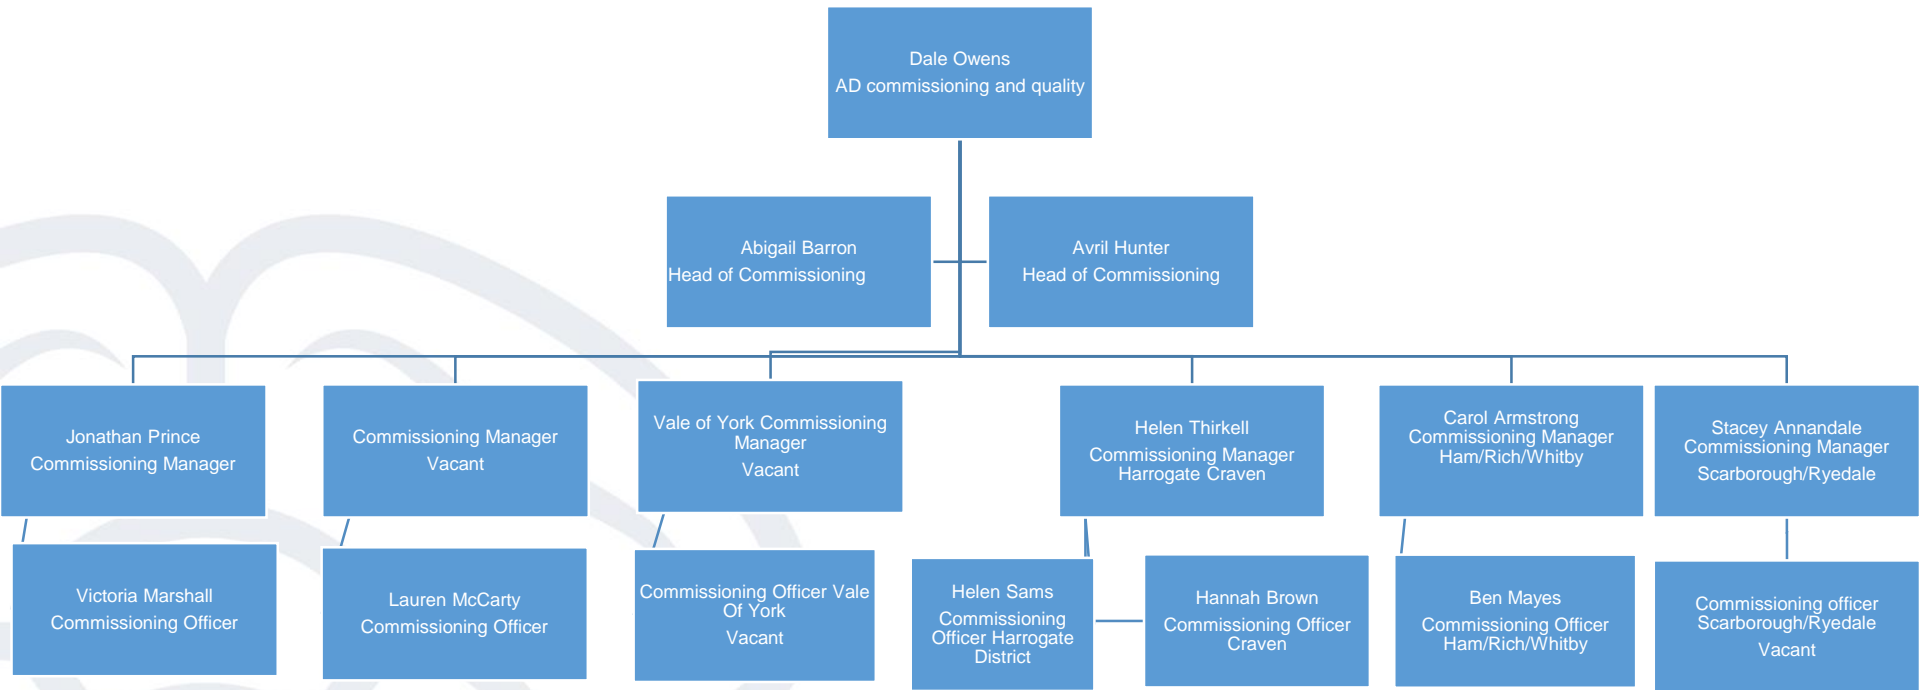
Dale Owens
AD commissioning and quality

Abigail Barron
Head of Commissioning

Avril Hunter
Head of Commissioning

Jonathan Prince
Commissioning Manager

Commissioning Manager
Vacant

Vale of York Commissioning Manager
Vacant

Helen Thirkell
Commissioning Manager Harrogate Craven

Carol Armstrong
Commissioning Manager Ham/Rich/Whitby

Stacey Annandale
Commissioning Manager
Scarborough/Ryedale

Victoria Marshall
Commissioning Officer

Lauren McCarty
Commissioning Officer

Commissioning Officer Vale Of York
Vacant

Helen Sams
Commissioning Officer Harrogate District

Hannah Brown
Commissioning Officer Craven

Ben Mayes
Commissioning Officer Ham/Rich/Whitby

Commissioning officer Scarborough/Ryedale
Vacant